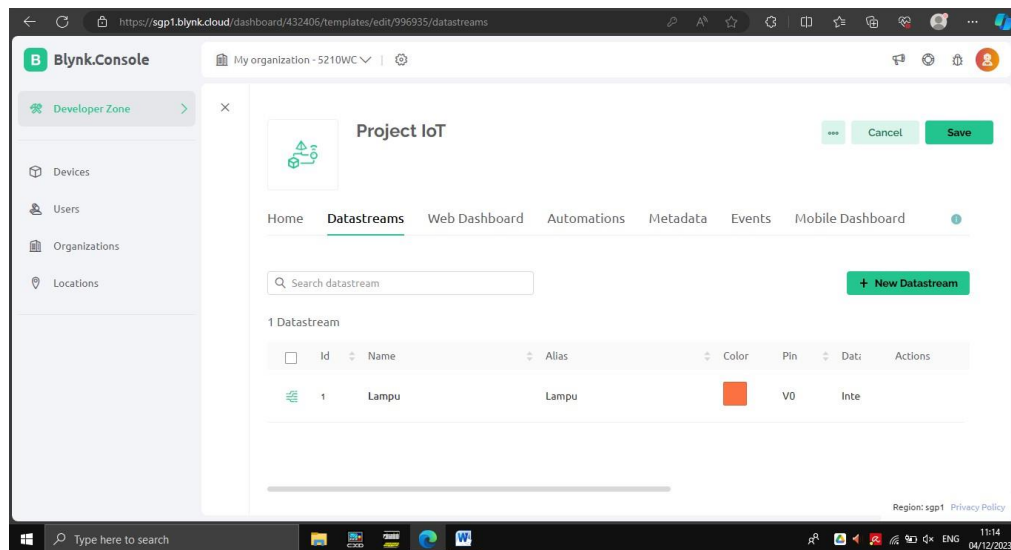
https://sgp1.blynk.cloud/dashboard/432406/templates/edit/996935/datastreams

B Blynk.Console

My organization - 5210WC

Developer Zone

Devices

Users

Organizations

Locations

Project IoT

Cancel

Save

Home Datastreams Web Dashboard Automations Metadata Events Mobile Dashboard

Search datastream

+ New Datastream

1 Datastream

| | Id | Name | Alias | Color | Pin | Data | Actions |
|---|---|---|---|---|---|---|---|
| | 1 | Lampu | Lampu | | V0 | Inte | |

Region: sgp1 Privacy Policy

Type here to search

ENG 11:14 04/12/2023